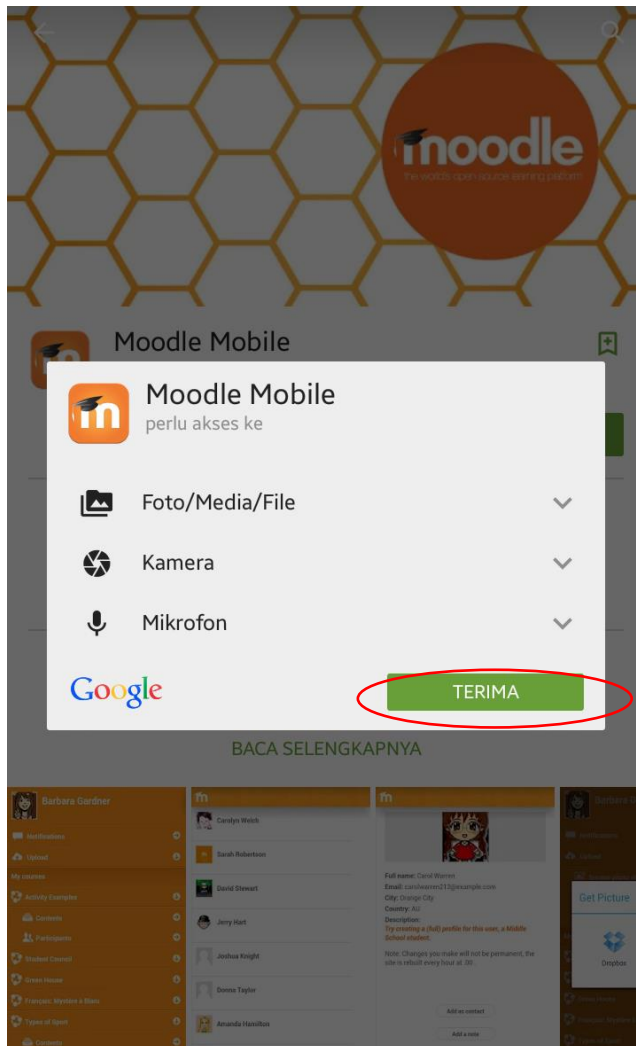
moodle
the world's open source learning platform

Moodle Mobile

Moodle Mobile
perlu akses ke

Foto/Media/File

Kamera

Mikrofon

Google

TERIMA

BACA SELENGKAPNYA

Barbara Gardner
Notifications
Upload
My courses
Activity Examples
Contents
Participants
Student Council
Green House
Français: Mystère à Biais
Types of Sport
Contents

Carolyn Welch
Sarah Robertson
David Stewart
Jerry Hart
Joshua Knight
Donna Taylor
Amanda Hamilton

Full name: Carol Warren
Email: carolwarren213@example.com
City: Orange City
Country: AU
Description:
Try creating a (full) profile for this user, a Middle School student.
Note: Changes you make will not be permanent, the site is rebuilt every hour at :00.
Add as contact
Add a note

Barbara Gardner
Get Picture
Dropbox